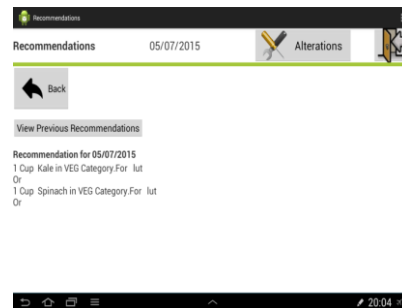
Recommendations

Recommendations 05/07/2015 Alterations

Back

View Previous Recommendations

Recommendation for 05/07/2015
1 Cup Kale in VEG Category.For lut
Or
1 Cup Spinach in VEG Category.For lut
Or

20:04